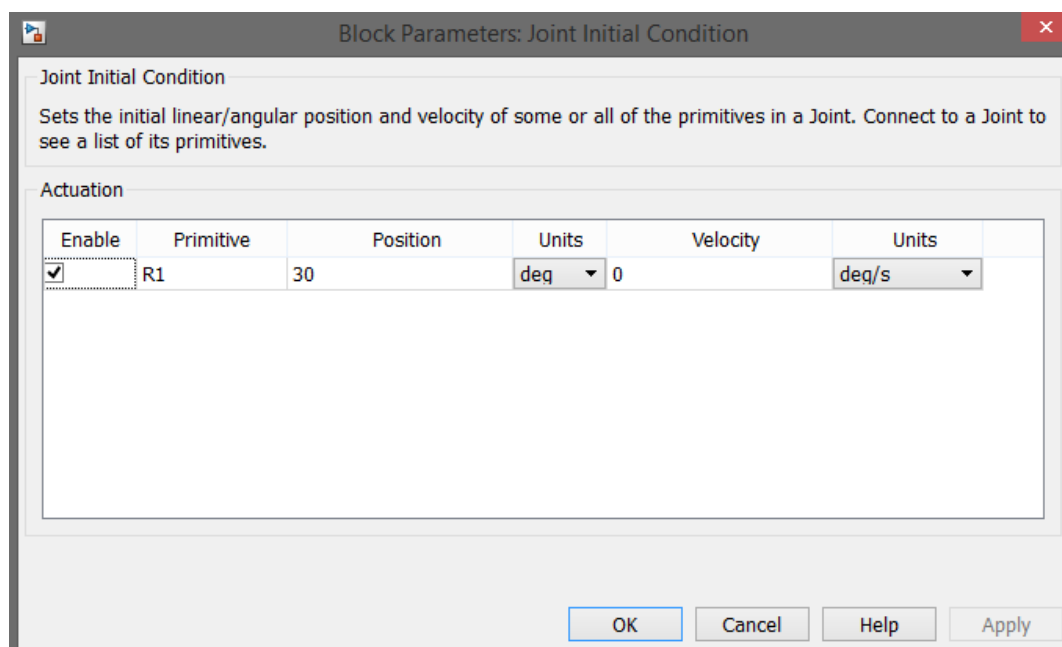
Block Parameters: Joint Initial Condition

Joint Initial Condition

Sets the initial linear/angular position and velocity of some or all of the primitives in a Joint. Connect to a Joint to see a list of its primitives.

Actuation

| Enable | Primitive | Position | Units | Velocity | Units |
|---|---|---|---|---|---|
| ✔ | R1 | 30 | deg | 0 | deg/s |

OK Cancel Help Apply